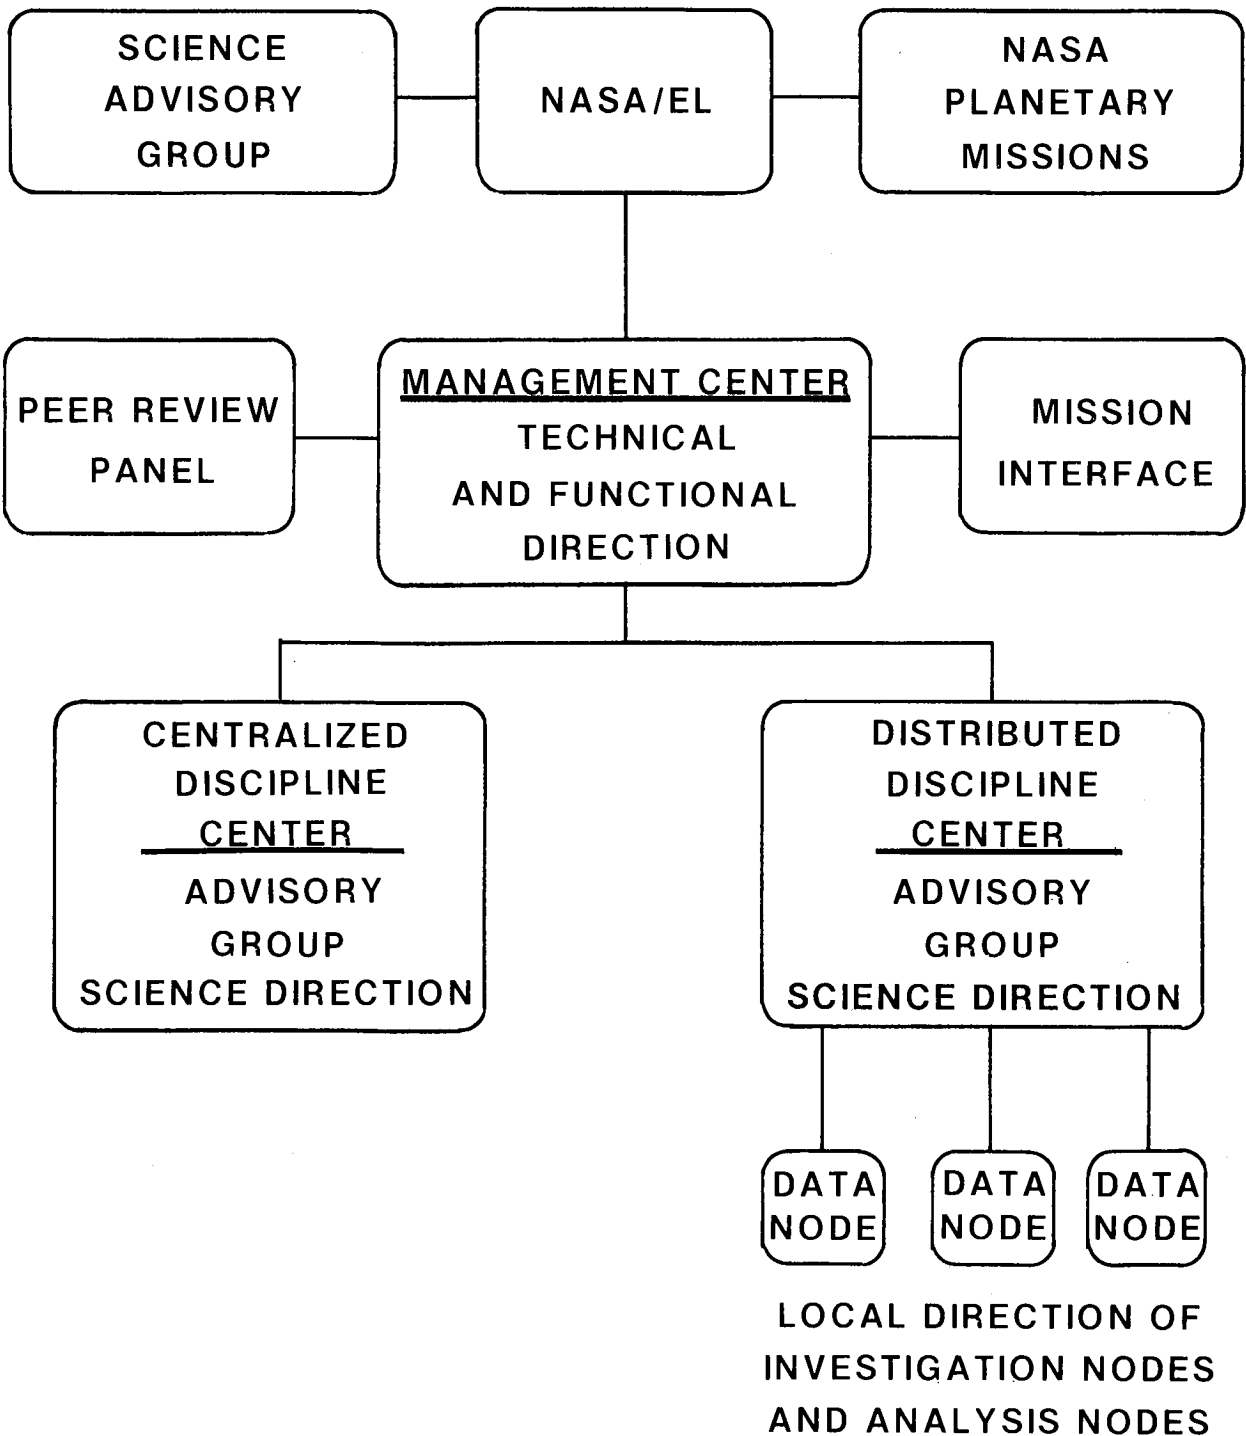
SCIENCE ADVISORY GROUP

NASA/EL

NASA PLANETARY MISSIONS

PEER REVIEW PANEL

MANAGEMENT CENTER
TECHNICAL AND FUNCTIONAL DIRECTION

MISSION INTERFACE

CENTRALIZED DISCIPLINE CENTER
ADVISORY GROUP
SCIENCE DIRECTION

DISTRIBUTED DISCIPLINE CENTER
ADVISORY GROUP
SCIENCE DIRECTION

DATA NODE

DATA NODE

DATA NODE

LOCAL DIRECTION OF INVESTIGATION NODES AND ANALYSIS NODES